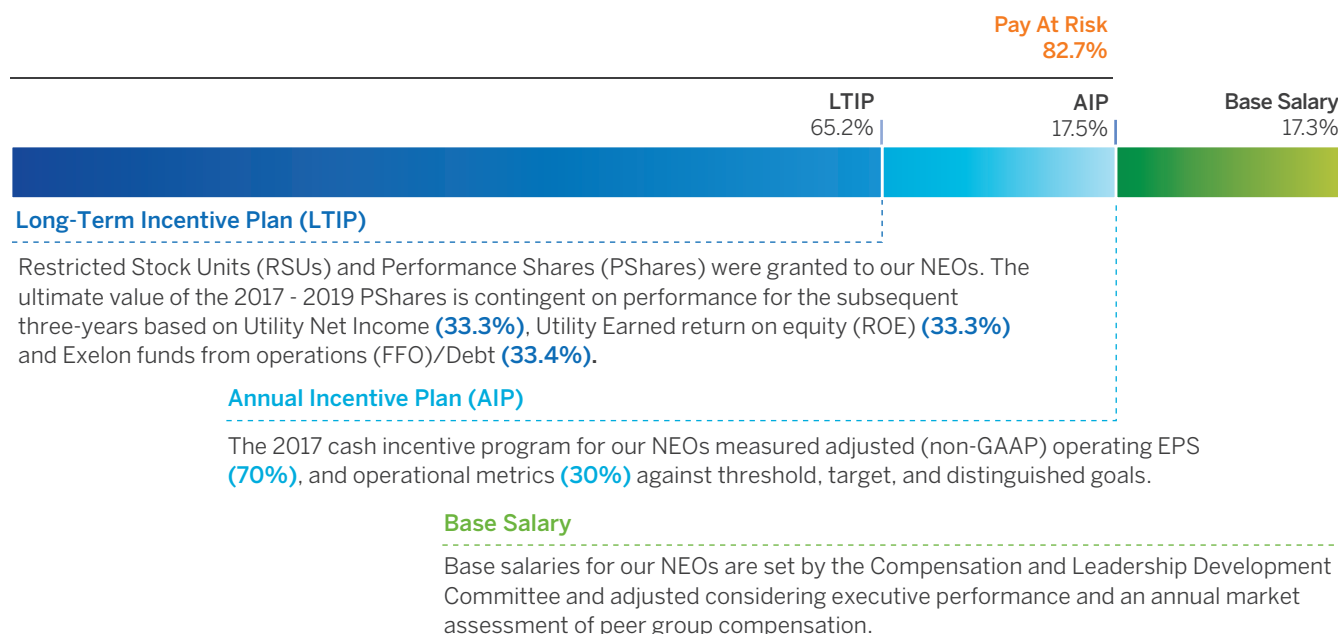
Pay At Risk
82.7%

LTIP
65.2%

AIP
17.5%

Base Salary
17.3%

Long-Term Incentive Plan (LTIP)

Restricted Stock Units (RSUs) and Performance Shares (PShares) were granted to our NEOs. The ultimate value of the 2017 - 2019 PShares is contingent on performance for the subsequent three-years based on Utility Net Income (33.3%), Utility Earned return on equity (ROE) (33.3%) and Exelon funds from operations (FFO)/Debt (33.4%).

Annual Incentive Plan (AIP)

The 2017 cash incentive program for our NEOs measured adjusted (non-GAAP) operating EPS (70%), and operational metrics (30%) against threshold, target, and distinguished goals.

Base Salary

Base salaries for our NEOs are set by the Compensation and Leadership Development Committee and adjusted considering executive performance and an annual market assessment of peer group compensation.